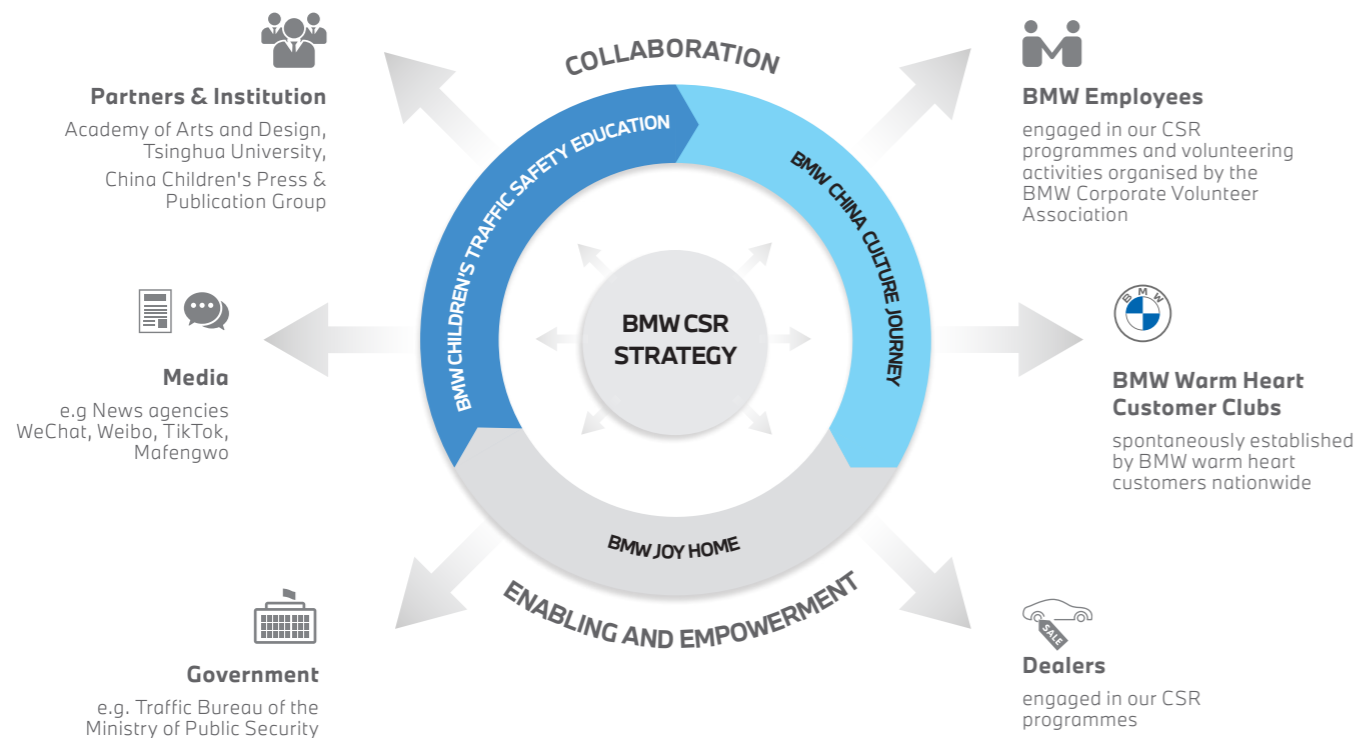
COLLABORATION

Partners & Institution
Academy of Arts and Design, Tsinghua University, China Children's Press & Publication Group

BMW Employees
engaged in our CSR programmes and volunteering activities organised by the BMW Corporate Volunteer Association

BMW CHILDREN'S TRAFFIC SAFETY EDUCATION

BMW CHINA CULTURE JOURNEY

BMW CSR STRATEGY

Media
e.g News agencies WeChat, Weibo, TikTok, Mafengwo

BMW

BMW Warm Heart Customer Clubs
spontaneously established by BMW warm heart customers nationwide

BMW JOY HOME

ENABLING AND EMPOWERMENT

SALE

Government
e.g. Traffic Bureau of the Ministry of Public Security

Dealers
engaged in our CSR programmes